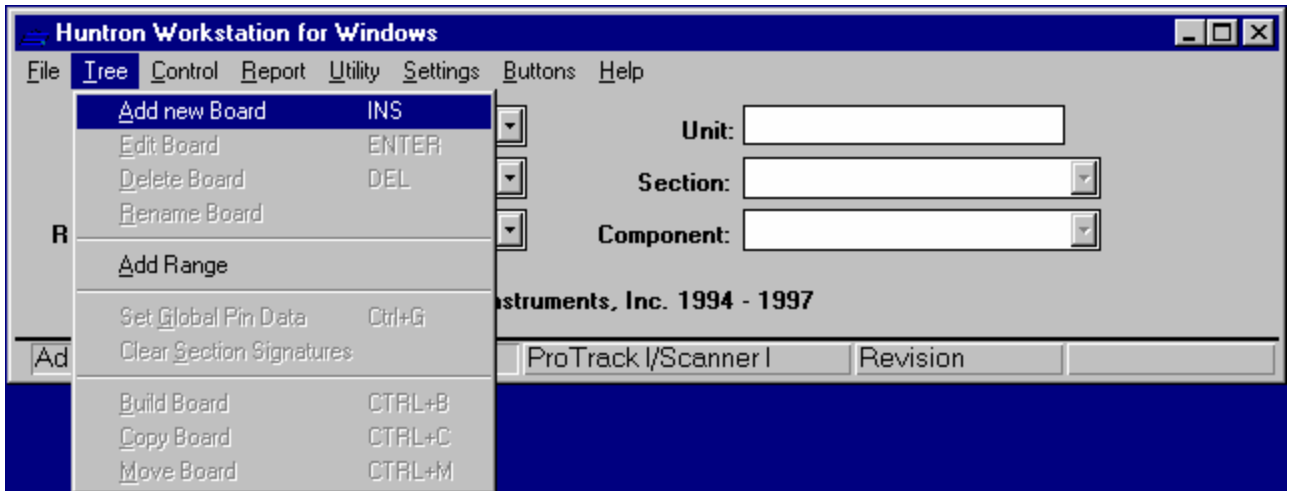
Huntron Workstation for Windows

File Tree Control Report Utility Settings Buttons Help

Add new Board INS
Edit Board ENTER
Delete Board DEL
Rename Board
Add Range
Set Global Pin Data Ctrl+G
Clear Section Signatures
Build Board CTRL+B
Copy Board CTRL+C
Move Board CTRL+M

R

Unit:
Section:
Component:

nstruments, Inc. 1994 - 1997

Ad
ProTrack I/Scanner I
Revision